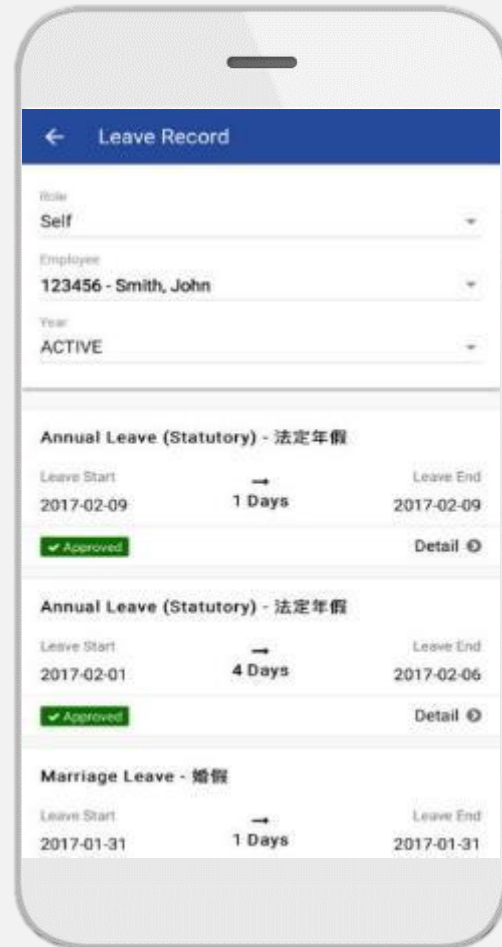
← Leave Record

Role
Self

Employee
123456 - Smith, John

Year
ACTIVE

Annual Leave (Statutory) - 法定年假
Leave Start → Leave End
2017-02-09 1 Days 2017-02-09
✔ Approved Detail

Annual Leave (Statutory) - 法定年假
Leave Start → Leave End
2017-02-01 4 Days 2017-02-06
✔ Approved Detail

Marriage Leave - 婚假
Leave Start → Leave End
2017-01-31 1 Days 2017-01-31